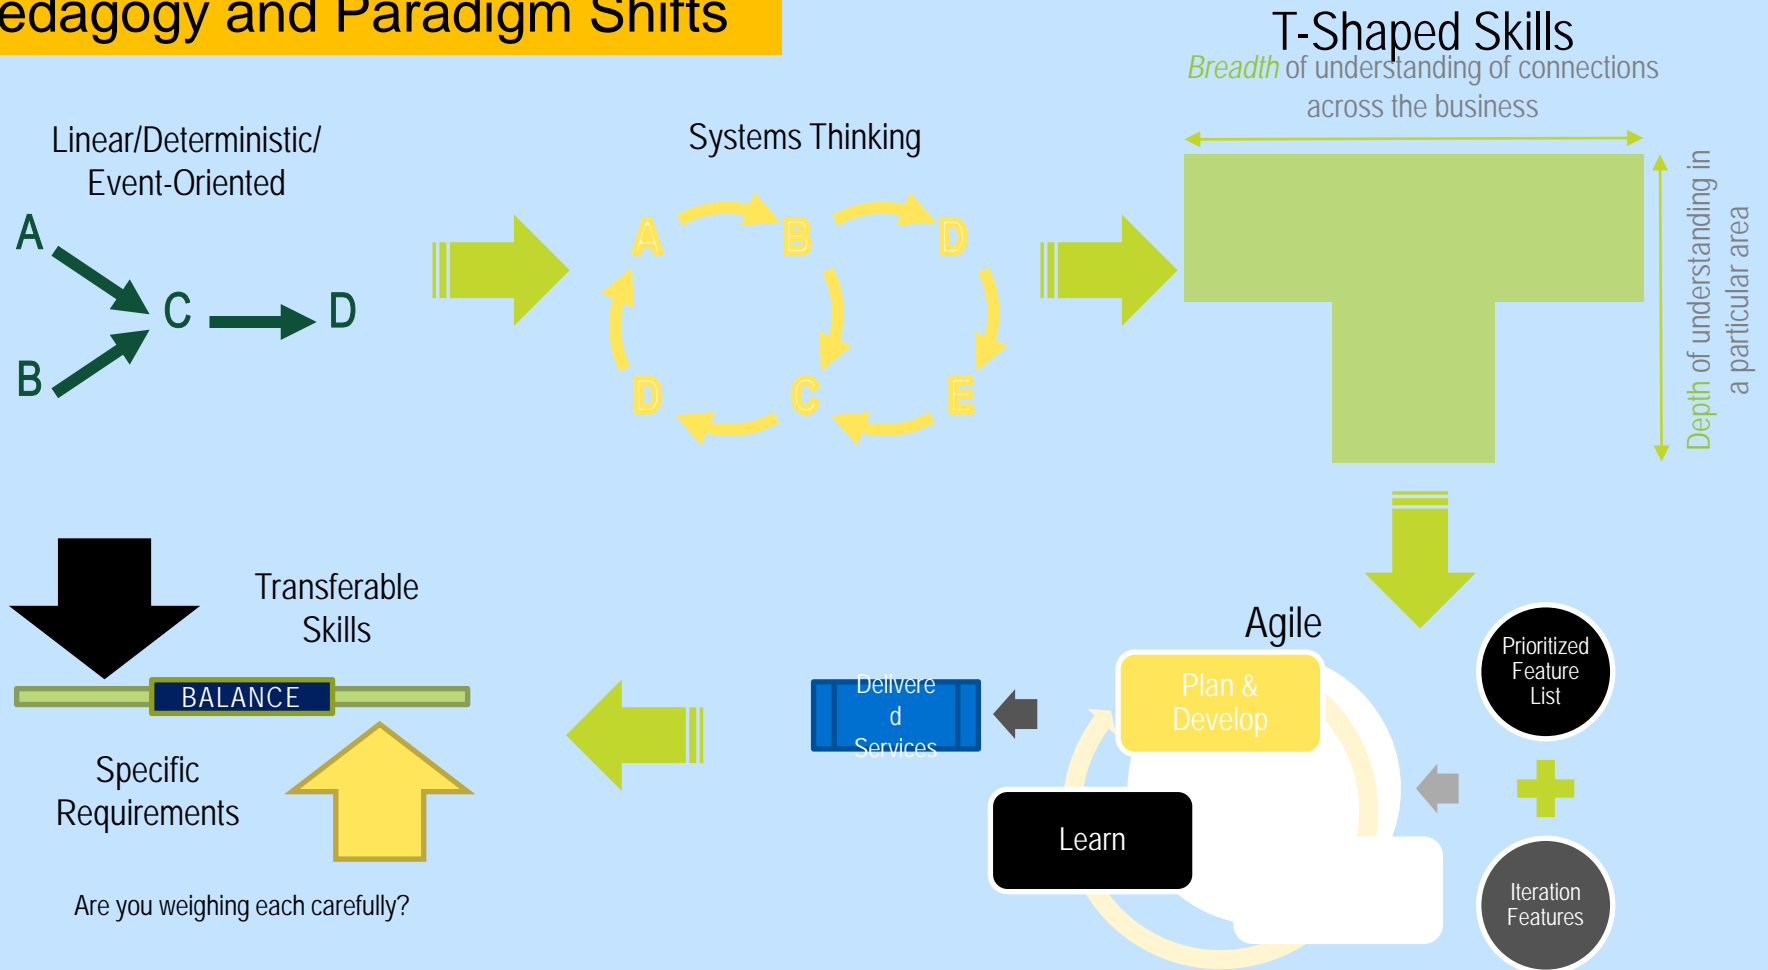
edagogy and Paradigm Shifts

Linear/Deterministic/ Event-Oriented

A

B

C

D

Systems Thinking

A

B

D

D

C

E

T-Shaped Skills

Breadth of understanding of connections across the business

Depth of understanding in a particular area

Transferable Skills

BALANCE

Specific Requirements

Are you weighing each carefully?

Delivere d Services

Agile

Plan & Develop

Learn

Prioritized Feature List

Iteration Features